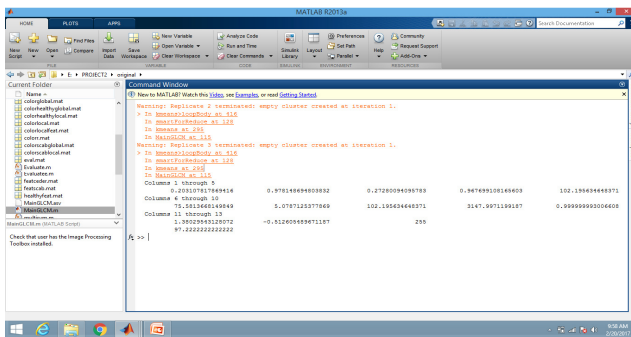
MATLAB R2013a

HOME PLOTS APPS

New Script New Open Find Files Compare Import Data Save Workspace New Variable Open Variable Clear Workspace Analyze Code Run and Time Clear Commands Simulink Library Layout Preferences Set Path Parallel Help Community Request Support Add-Ons

FILE VARIABLE CODE SIMULINK ENVIRONMENT RESOURCES

Search Documentation

E: ▸ PROJECT2 ▸ original ▸

Current Folder

Name

colorglobal.mat
colorhealthyglobal.mat
colorhealthylocal.mat
colorlocal.mat
colorlocalFeat.mat
colorn.mat
colorscabglobal.mat
colorscablocal.mat
eval.mat
Evaluate.m
Evaluate.m
featcoder.mat
featcoab.mat
healthyfeat.mat
MainGLCM.asv
MainGLCM.m

MainGLCM.m (MATLAB Script)

Check that user has the Image Processing Toolbox installed.

Command Window

New to MATLAB? Watch this Video, see Examples, or read Getting Started.

Warning: Replicate 2 terminated: empty cluster created at iteration 1.
> In kmeans>loopBody at 416
In smartForReduce at 128
In kmeans at 291
In MainGLCM at 115
Warning: Replicate 3 terminated: empty cluster created at iteration 1.
> In kmeans>loopBody at 416
In smartForReduce at 128
In kmeans at 291
In MainGLCM at 115
Columns 1 through 5
0.205107517869414 0.978146694803832 0.272800940957883 0.987699108165603 102.195634648371
Columns 6 through 10
75.5813666149849 5.0787125377869 102.195634648371 3147.99711999157 0.999999993006608
Columns 11 through 13
1.38029563128072 -0.512606689671187 255
97.2222222222222

fx >>

9:58 AM
2/20/2017